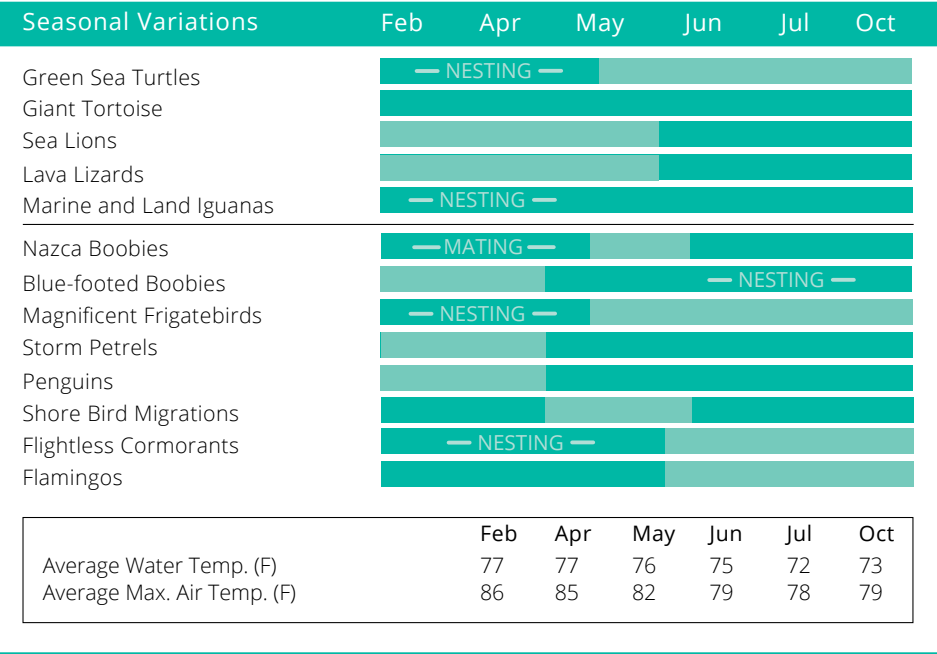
| Seasonal Variations | Feb | Apr | May | Jun | Jul | Oct |
|---|---|---|---|---|---|---|

Green Sea Turtles — NESTING —
Giant Tortoise
Sea Lions
Lava Lizards
Marine and Land Iguanas — NESTING —

Nazca Boobies — MATING —
Blue-footed Boobies — NESTING —
Magnificent Frigatebirds — NESTING —
Storm Petrels
Penguins
Shore Bird Migrations
Flightless Cormorants — NESTING —
Flamingos

| | Feb | Apr | May | Jun | Jul | Oct |
|---|---|---|---|---|---|---|
| Average Water Temp. (F) | 77 | 77 | 76 | 75 | 72 | 73 |
| Average Max. Air Temp. (F) | 86 | 85 | 82 | 79 | 78 | 79 |